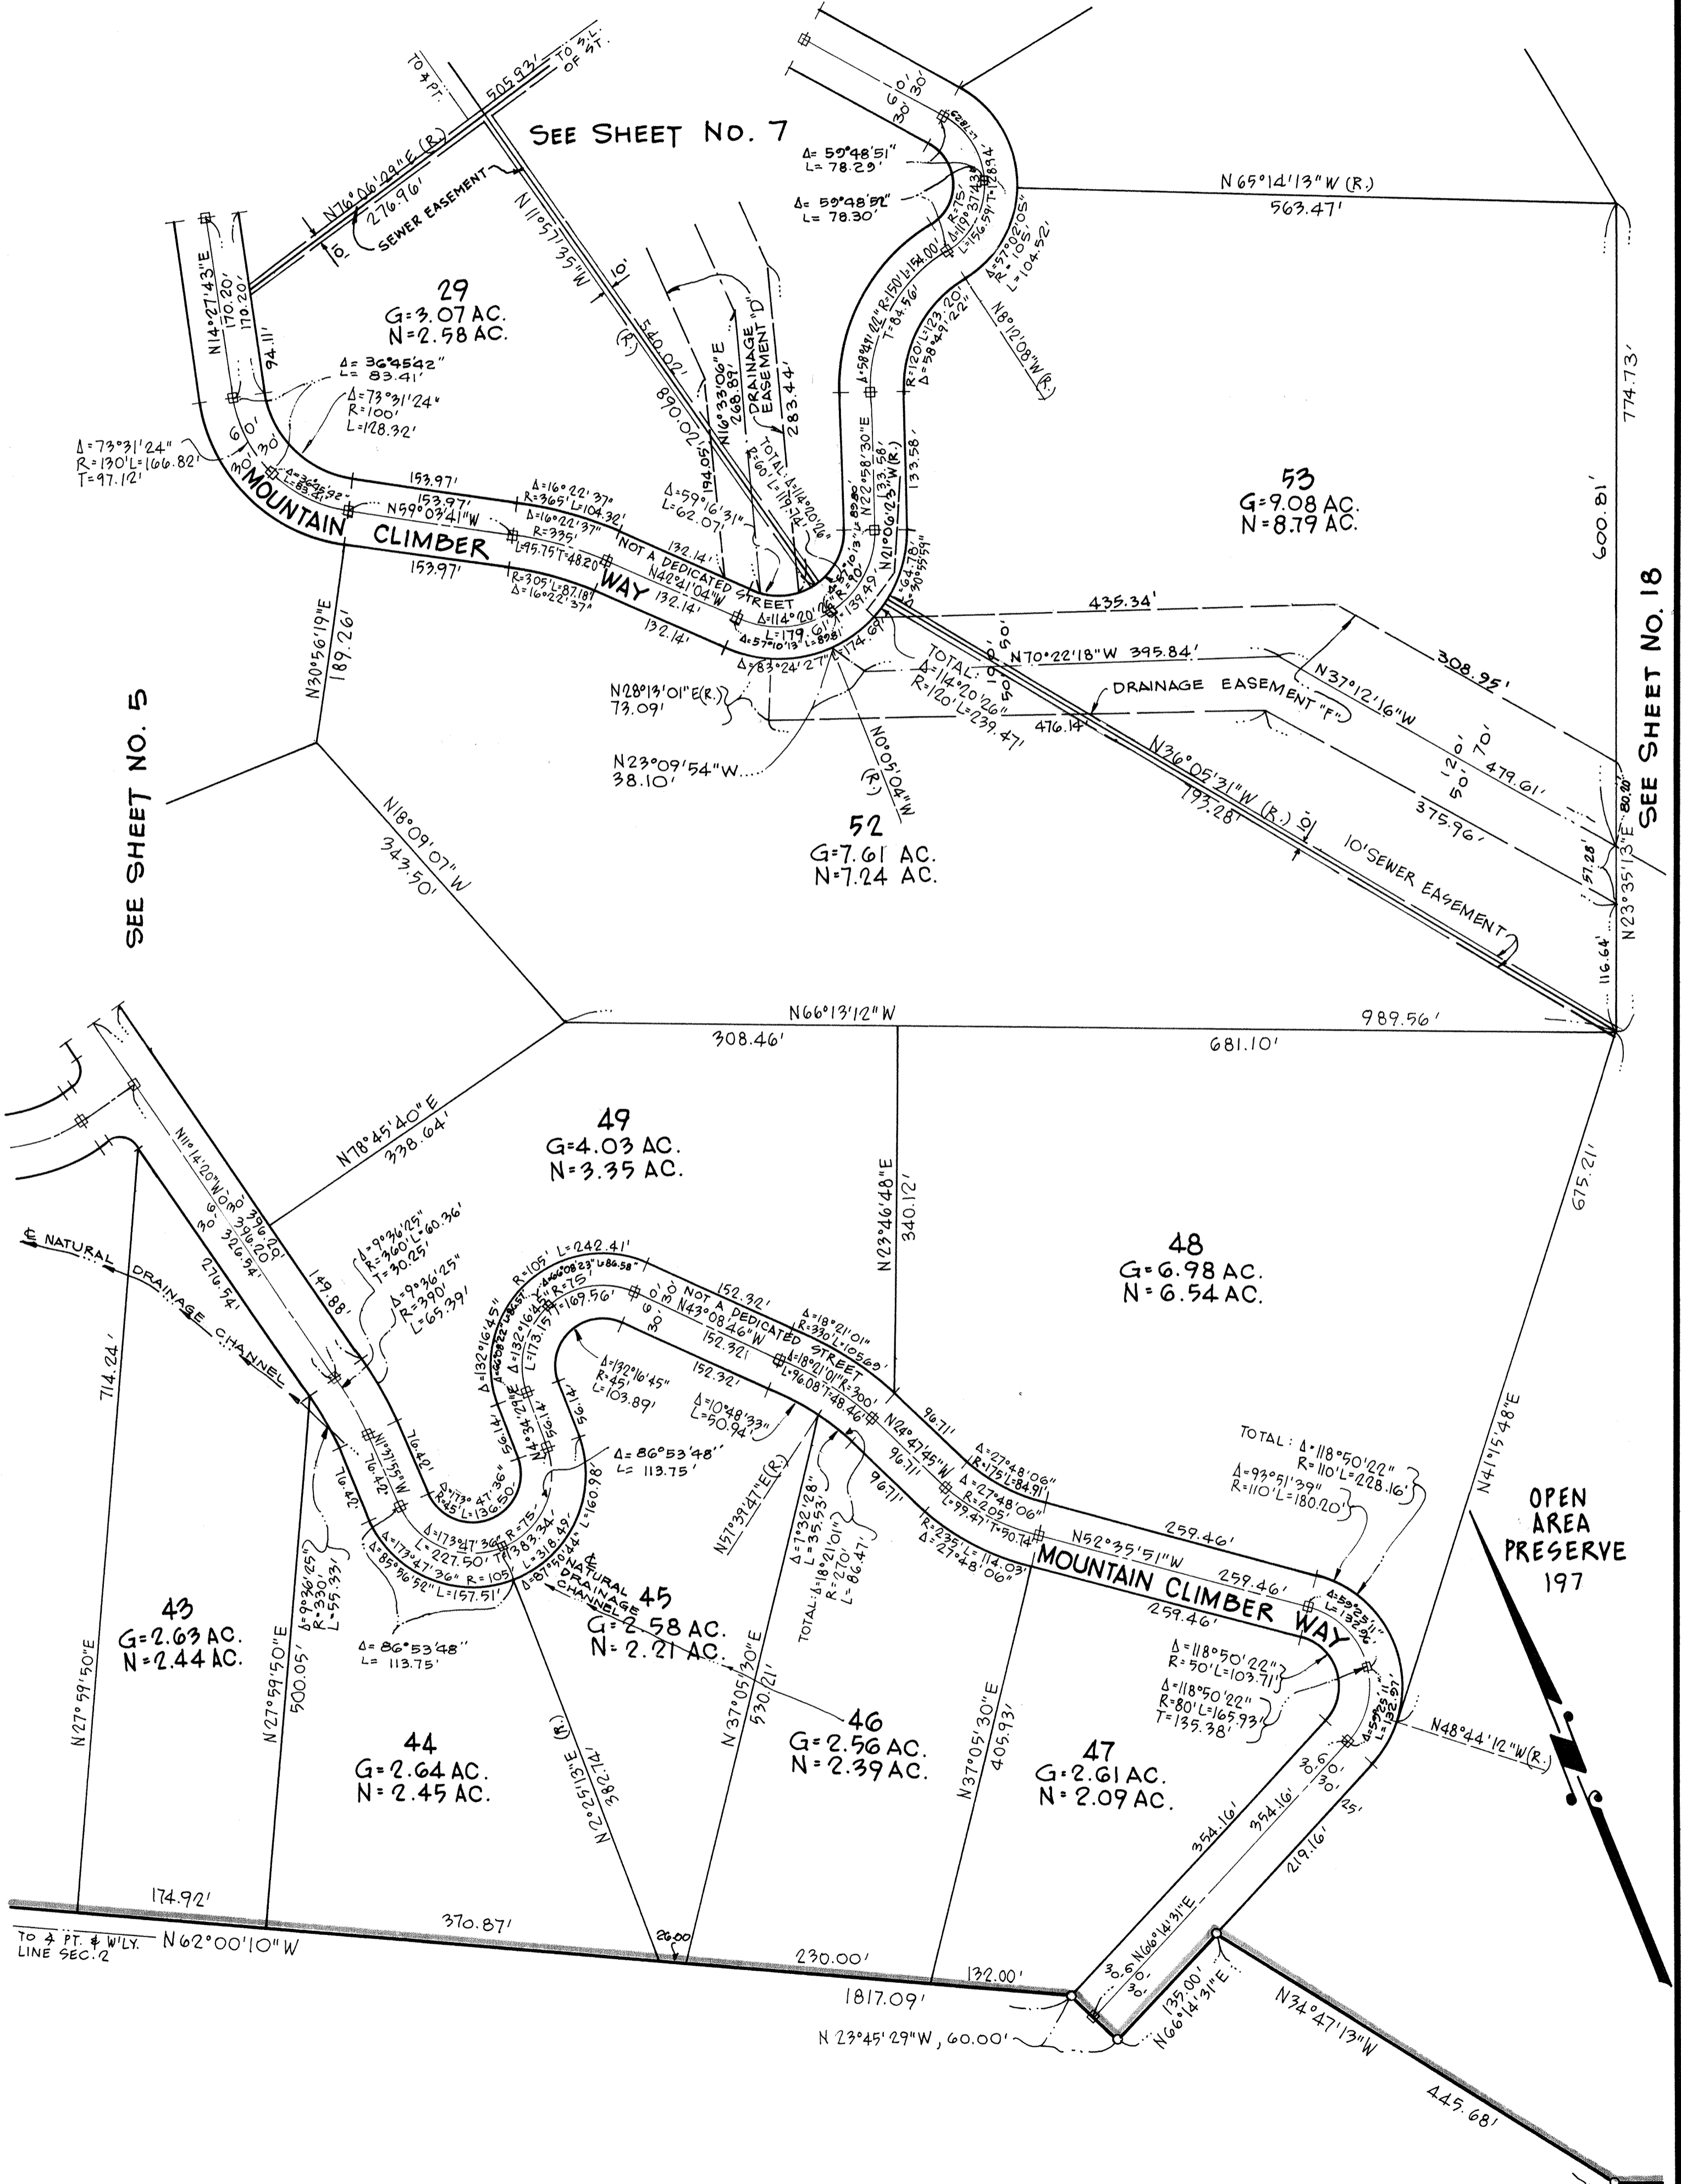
SEE SHEET NO. 7

TO ℄ PT.
505.93'
TO S.L. OF ST.
N76°06'29"E (R.)
276.96'
SEWER EASEMENT
10'
N11°57'35"W
10'
540.00'
(R.)
870.02'
N16°33'06"E
268.89'
DRAINAGE EASEMENT "D"
283.44'
Δ=59°48'51"
L=78.29'
Δ=59°48'52"
L=78.30'
R=75'
Δ=59°48'52"
Δ=57°02'05"
R=105'
L=104.52'
N8°12'08"W (R.)
60'
30' 30'
N65°14'13"W (R.)
563.47'
774.73'
600.81'

29
G=3.07 AC.
N=2.58 AC.

N14°27'43"E
170.20'
170.20'
94.11'
Δ=36°45'42"
L=83.41'
Δ=73°31'24"
R=100'
L=128.32'
Δ=73°31'24"
R=130' L=166.82'
T=97.12'
60'
30' 30'
153.97'
153.97'
N59°03'41"W
153.97'
Δ=16°22'37"
R=365' L=104.32'
Δ=16°22'37"
R=335'
L=95.75' T=48.20'
R=305' L=87.18'
Δ=16°22'37"
NOT A DEDICATED STREET
132.14'
N42°41'04"W
132.14'
132.14'
MOUNTAIN CLIMBER WAY
Δ=59°16'31"
L=62.07'
194.05'
TOTAL
Δ=114°20'26"
Δ=114°20'26"
L=179.61'
Δ=57°10'13"
L=89.81
Δ=83°24'27"
174.69'
139.49
N22°58'30"E
133.58'
N21°06'23"W (R.)
133.58'
Δ=58°41'02"
R=150' L=154.00'
T=84.56'
R=120' L=123.20'
Δ=58°49'22"
N28°13'01"E (R.)
73.09'
N23°09'54"W
38.10'
TOTAL:
Δ=114°20'26"
R=120' L=239.47'
N0°05'04"W (R.)
N70°22'18"W 395.84'
435.34'
308.95'
DRAINAGE EASEMENT "F"
N37°12'16"W
479.61'
476.14'
N36°05'31"W (R.)
793.28'
10'
10' SEWER EASEMENT
375.96'
50' 20' 70'
50' 10' 60'

53
G=9.08 AC.
N=8.79 AC.

52
G=7.61 AC.
N=7.24 AC.

SEE SHEET NO. 18
SEE SHEET NO. 5

N30°56'19"E
189.26'
N18°09'07"W
343.50'
N23°35'13"E
80.20'
51.28'
116.64'
N66°13'12"W
308.46'
681.10'
989.56'

N78°45'40"E
338.64'

49
G=4.03 AC.
N=3.35 AC.

N23°46'48"E
340.12'

48
G=6.98 AC.
N=6.54 AC.

675.21'
N41°15'48"E

℄ NATURAL DRAINAGE CHANNEL
N11°14'20"W
396.20'
396.20'
326.54'
276.54'
30' 30'
714.24'
149.88'
Δ=9°36'25"
R=360' L=60.36'
T=30.25'
Δ=9°36'25"
R=390'
L=65.39'
R=105' L=242.41'
Δ=132°16'45"
R=75'
L=173.15'
169.56'
NOT A DEDICATED STREET
152.32'
N43°08'46"W
152.32'
152.32'
Δ=132°16'45"
R=45'
L=103.89'
Δ=18°21'01"
R=330' L=105.69'
Δ=18°21'01" R=300'
L=96.08' T=48.46'
Δ=10°48'33"
L=50.94'
Δ=86°53'48"
L=113.75'
56.14'
56.14'
56.14'
N4°34'29"E
716.42'
716.42'
N11°15'5"W
Δ=173°47'36"
R=45' L=136.50
Δ=173°47'36"
L=227.50' T=383.34
R=75
L=318.49'
Δ=173°47'36" R=105
Δ=85°56'52" L=157.51'
Δ=87°50'44" L=160.98'
NATURAL DRAINAGE CHANNEL
Δ=9°36'25"
R=330'
L=55.33'
Δ=86°53'48"
L=113.75'
N57°39'47"E (R.)
Δ=7°32'28"
L=35.53'
TOTAL Δ=18°21'01"
R=270'
L=86.47'
96.71'
N24°47'45"W
96.71'
96.71'
Δ=27°48'06"
R=175' L=84.91'
Δ=27°48'06"
R=205'
L=99.47' T=50.74
R=235' L=114.03'
Δ=27°48'06"
MOUNTAIN CLIMBER WAY
N52°35'51"W
259.46'
259.46'
259.46'
TOTAL: Δ=118°50'22"
R=110' L=228.16'
Δ=93°51'39"
R=110' L=180.20'
Δ=59°25'11"
L=132.97'
Δ=118°50'22"
R=50' L=103.71'
Δ=118°50'22"
R=80' L=165.93'
T=135.38'
N48°44'12"W (R.)

OPEN
AREA
PRESERVE
197

43
G=2.63 AC.
N=2.44 AC.

44
G=2.64 AC.
N=2.45 AC.

45
G=2.58 AC.
N=2.21 AC.

46
G=2.56 AC.
N=2.39 AC.

47
G=2.61 AC.
N=2.09 AC.

N27°59'50"E
N27°59'50"E
500.05'
N2°25'13"E (R.)
382.74'
N37°05'30"E
530.21'
N37°05'30"E
405.93'
354.16'
354.16'
30' 30'
25'
219.16'
174.92'
370.87'
26.00
230.00'
132.00'
1817.09'
TO ℄ PT. ℄ W'LY. LINE SEC. 2
N62°00'10"W
N66°14'31"E
30' 30'
135.00'
N66°14'31"E
N 23°45'29"W, 60.00'
N34°47'13"W
445.68'